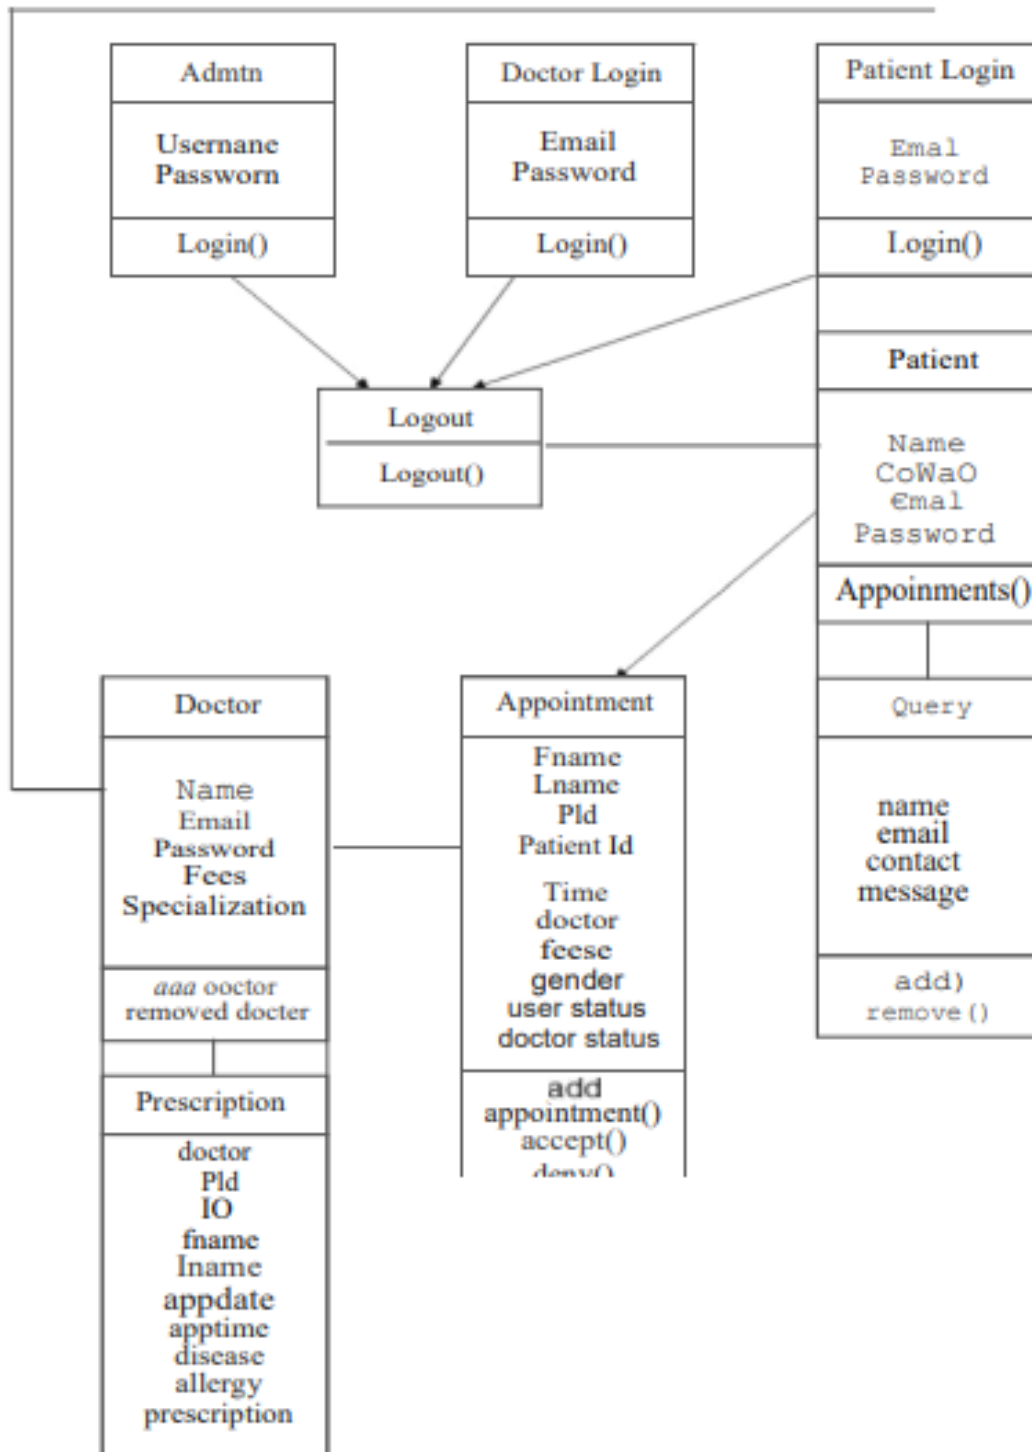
Admtn

Usernane
Passworn

Login()

Doctor Login

Email
Password

Login()

Patient Login

Emal
Password

Login()

Patient

Name
CoWaO
Emal
Password

Appoinments()

Logout

Logout()

Doctor

Name
Email
Password
Fees
Specialization

aaa ooctor
removed docter

Prescription

doctor
Pld
IO
fname
Iname
appdate
apptime
disease
allergy
prescription

Appointment

Fname
Lname
Pld
Patient Id
Time
doctor
feese
gender
user status
doctor status

add
appointment()
accept()
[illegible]

Query

name
email
contact
message

add)
remove()